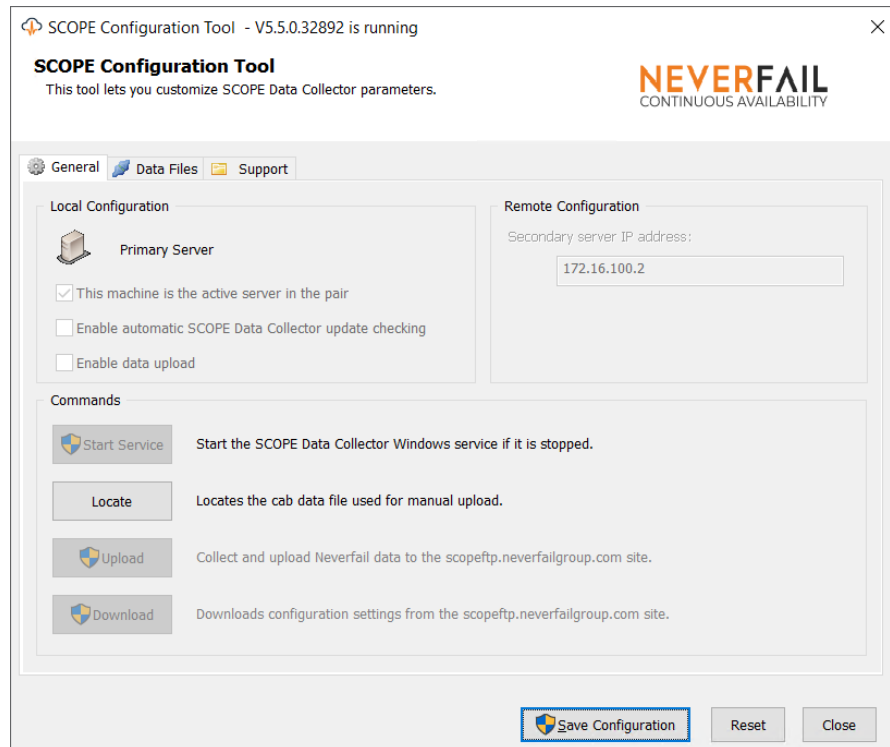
SCOPE Configuration Tool - V5.5.0.32892 is running

SCOPE Configuration Tool
This tool lets you customize SCOPE Data Collector parameters.

NEVERFAIL
CONTINUOUS AVAILABILITY

General | Data Files | Support

Local Configuration

Primary Server

This machine is the active server in the pair

Enable automatic SCOPE Data Collector update checking

Enable data upload

Remote Configuration

Secondary server IP address:

172.16.100.2

Commands

Start Service Start the SCOPE Data Collector Windows service if it is stopped.

Locate Locates the cab data file used for manual upload.

Upload Collect and upload Neverfail data to the scopeftp.neverfailgroup.com site.

Download Downloads configuration settings from the scopeftp.neverfailgroup.com site.

Save Configuration Reset Close